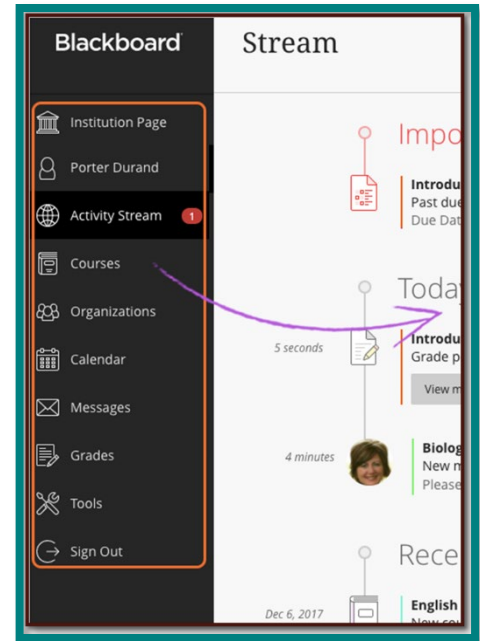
Blackboard

Stream

Institution Page

Porter Durand

Activity Stream 1

Courses

Organizations

Calendar

Messages

Grades

Tools

Sign Out

Impo

Introdu
Past due
Due Dat

Today

5 seconds

Introdu
Grade p

View m

4 minutes

Biolog
New m
Please

Rece

Dec 6, 2017

English
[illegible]